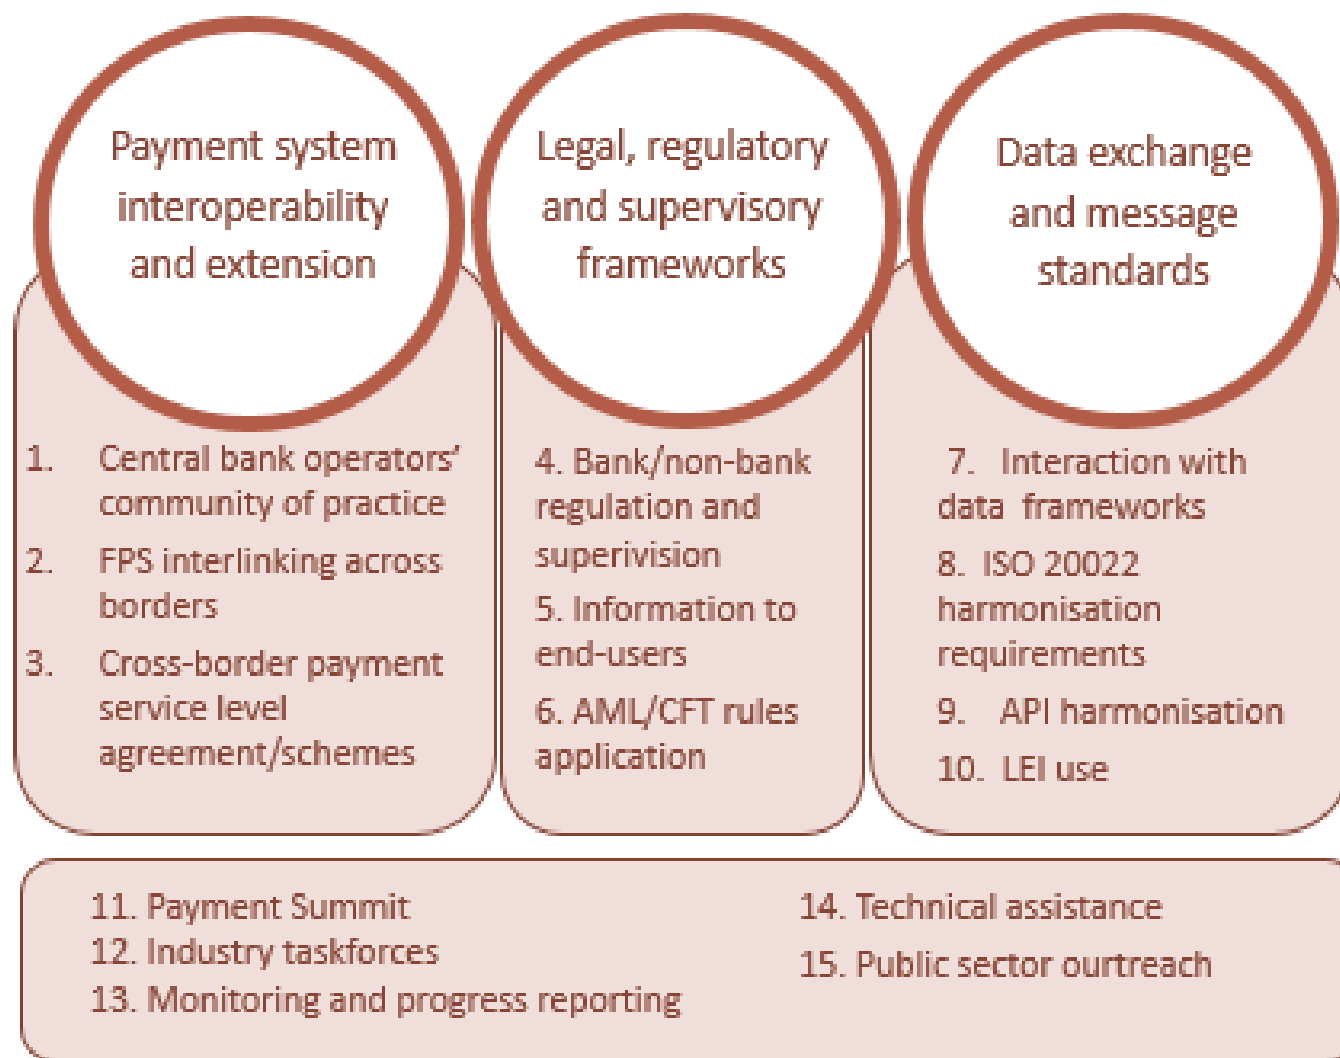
Payment system interoperability and extension

Legal, regulatory and supervisory frameworks

Data exchange and message standards

1. Central bank operators' community of practice
2. FPS interlinking across borders
3. Cross-border payment service level agreement/schemes

4. Bank/non-bank regulation and superivision
5. Information to end-users
6. AML/CFT rules application

7. Interaction with data frameworks
8. ISO 20022 harmonisation requirements
9. API harmonisation
10. LEI use

11. Payment Summit
12. Industry taskforces
13. Monitoring and progress reporting

14. Technical assistance
15. Public sector ourtreach